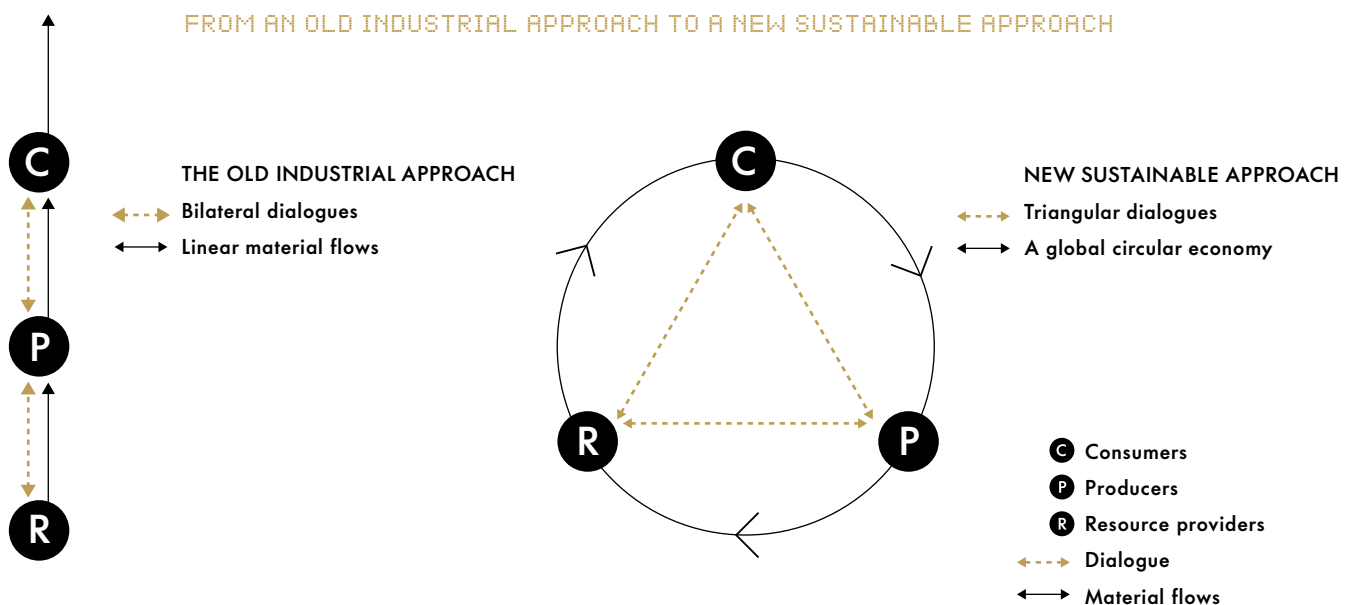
FROM AN OLD INDUSTRIAL APPROACH TO A NEW SUSTAINABLE APPROACH

C

P

R

THE OLD INDUSTRIAL APPROACH

Bilateral dialogues

Linear material flows

C

R

P

NEW SUSTAINABLE APPROACH

Triangular dialogues

A global circular economy

C Consumers

P Producers

R Resource providers

Dialogue

Material flows